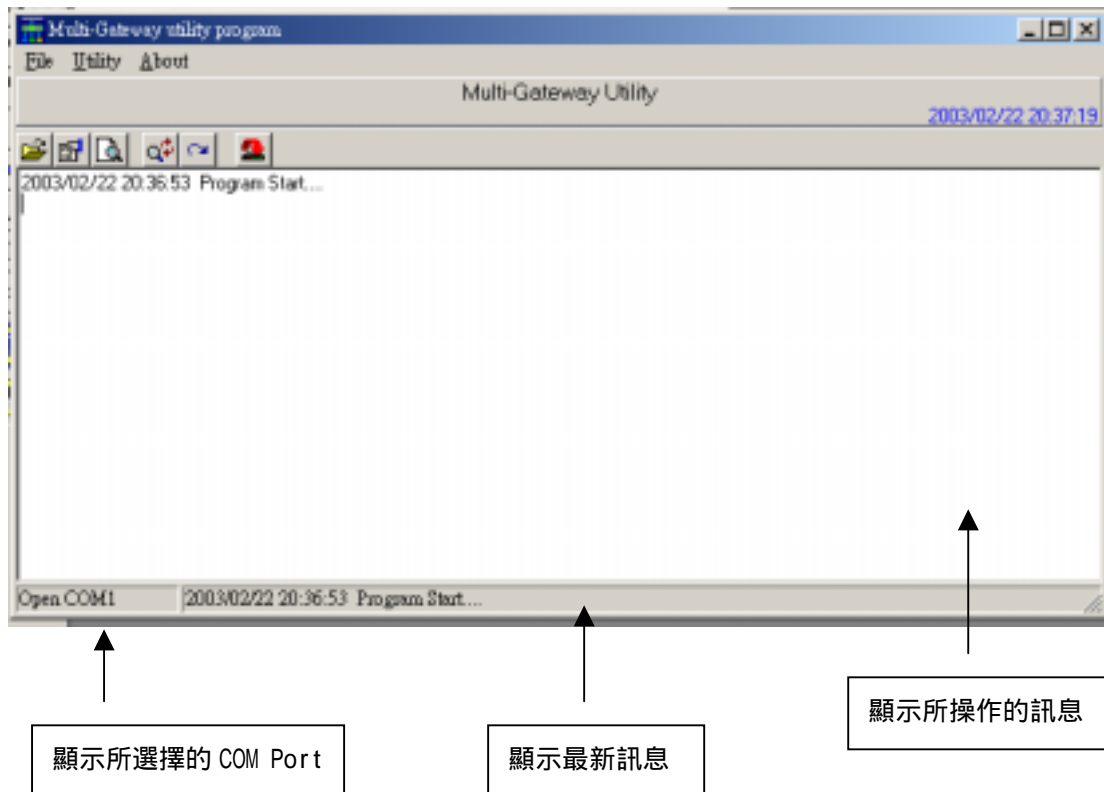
Multi-Gateway utility program

File Utility About

Multi-Gateway Utility

2003/02/22 20:37:19

2003/02/22 20:36:53 Program Start....

Open COM1

2003/02/22 20:36:53 Program Start....

顯示所操作的訊息

顯示所選擇的 COM Port

顯示最新訊息